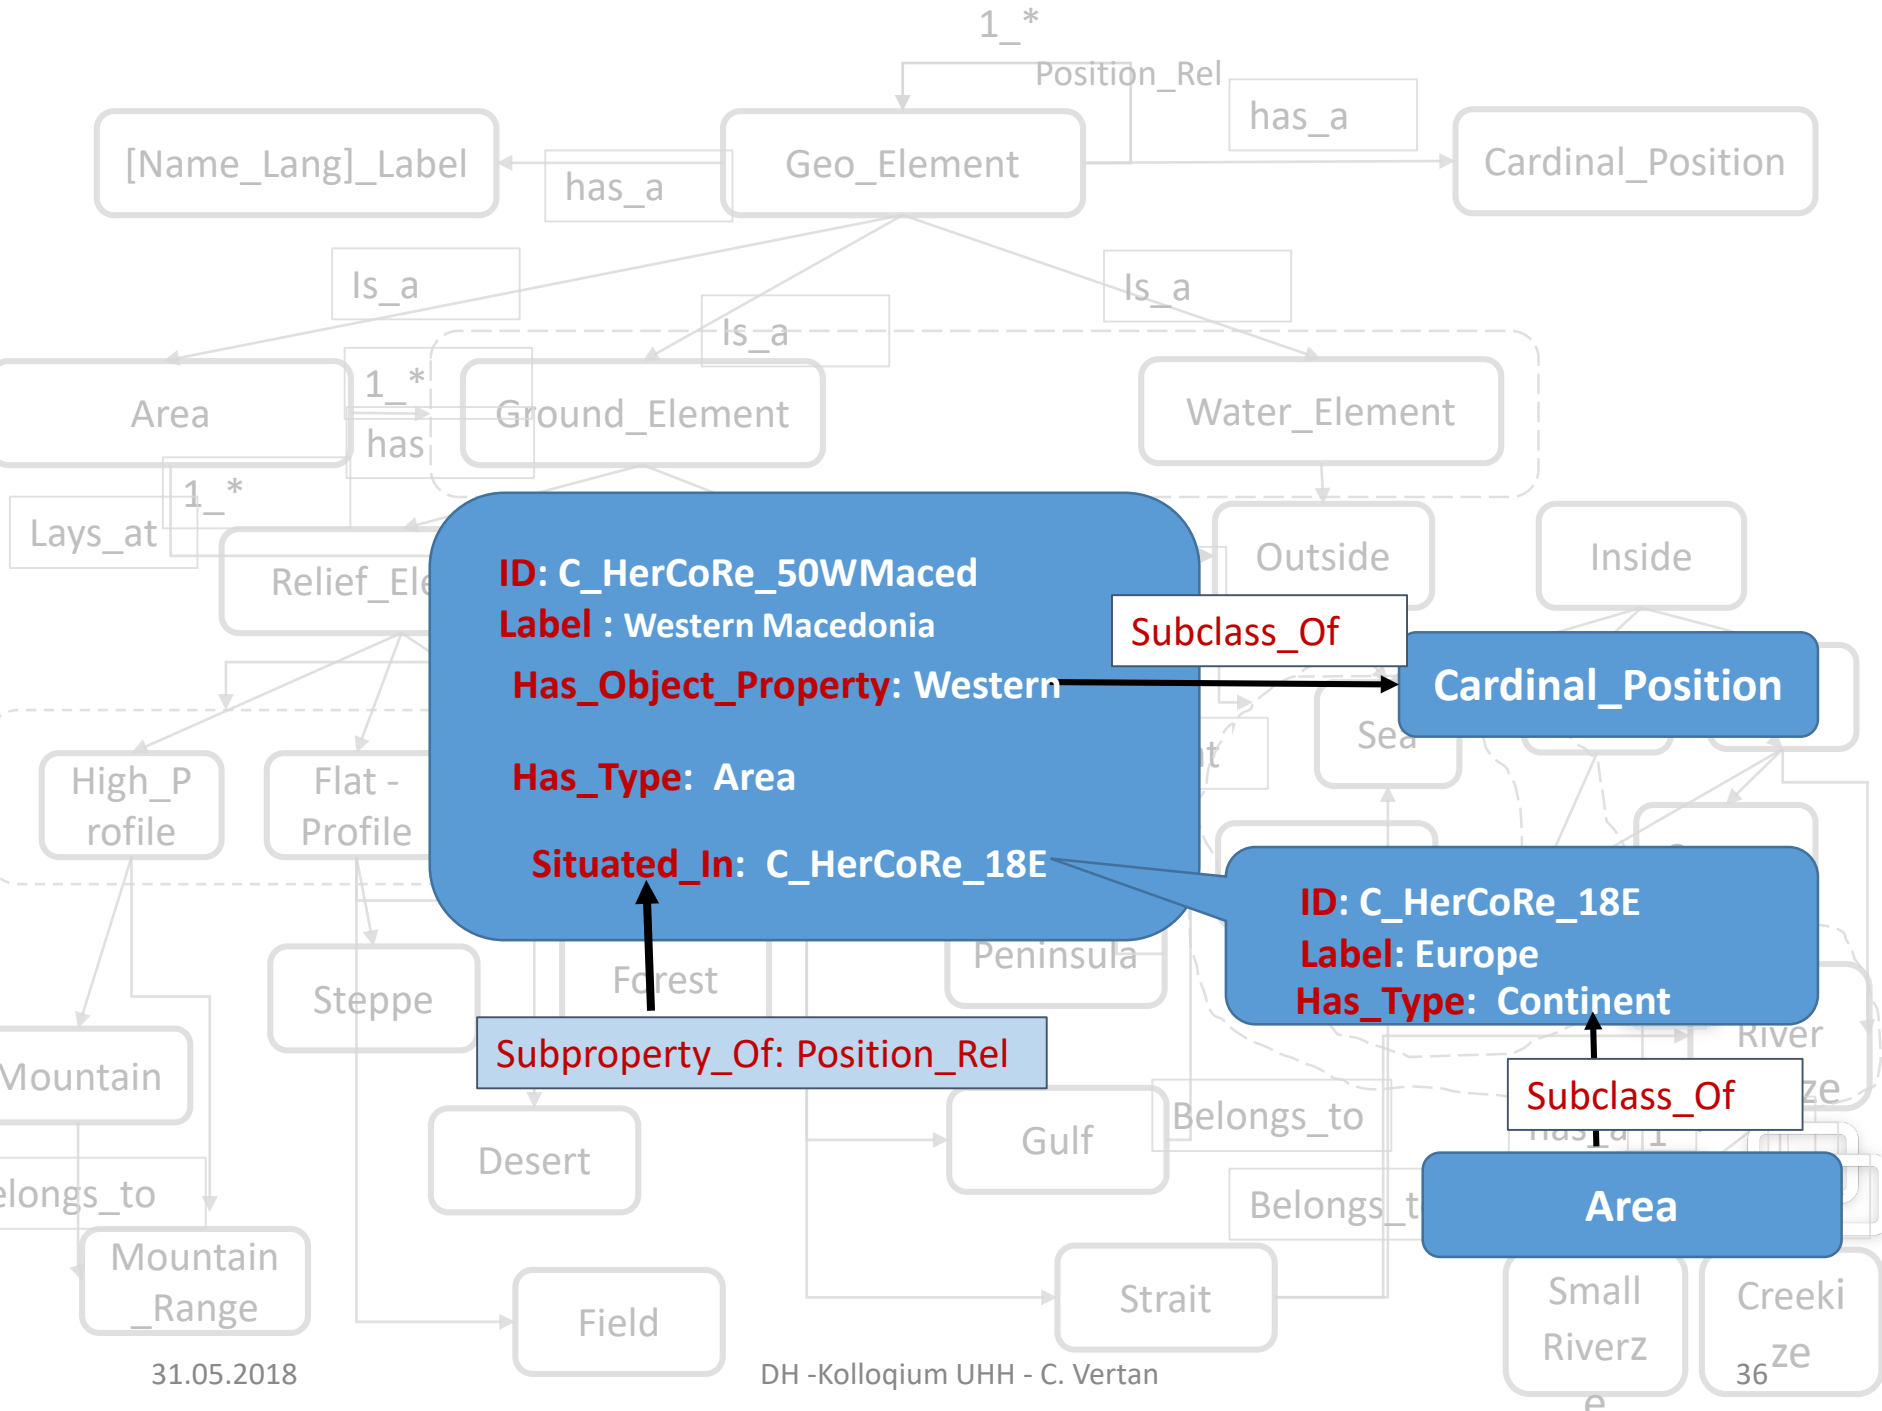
1_*

Position_Rel

[Name_Lang]_Label

has_a

Geo_Element

has_a

Cardinal_Position

Is_a

Is_a

Is_a

Area

1_*

has

Ground_Element

Water_Element

1_*

Lays_at

Relief_Ele

Outside

Inside

ID: C_HerCoRe_50WMaced
Label : Western Macedonia
Has_Object_Property: Western

Has_Type: Area

Situated_In: C_HerCoRe_18E

Subclass_Of

Cardinal_Position

Sea

High_P rofile

Flat - Profile

ID: C_HerCoRe_18E
Label: Europe
Has_Type: Continent

Steppe

Forest

Peninsula

River

Mountain

Subproperty_Of: Position_Rel

Subclass_Of

Desert

Gulf

Belongs_to

elongs_to

Belongs_t

Area

Mountain _Range

Field

Strait

Small Riverz e

Creeki ze

31.05.2018

DH -Kolloqium UHH - C. Vertan

36